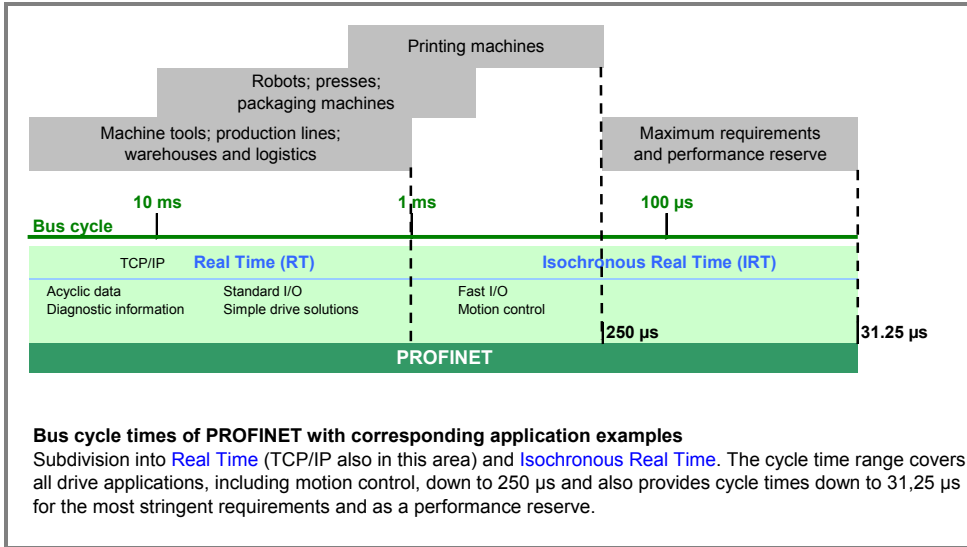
Printing machines

Robots; presses; packaging machines

Machine tools; production lines; warehouses and logistics

Maximum requirements and performance reserve

10 ms

1 ms

100 µs

Bus cycle

TCP/IP

Real Time (RT)

Isochronous Real Time (IRT)

Acyclic data
Diagnostic information

Standard I/O
Simple drive solutions

Fast I/O
Motion control

250 µs

31.25 µs

PROFINET

**Bus cycle times of PROFINET with corresponding application examples**
Subdivision into Real Time (TCP/IP also in this area) and Isochronous Real Time. The cycle time range covers all drive applications, including motion control, down to 250 µs and also provides cycle times down to 31,25 µs for the most stringent requirements and as a performance reserve.